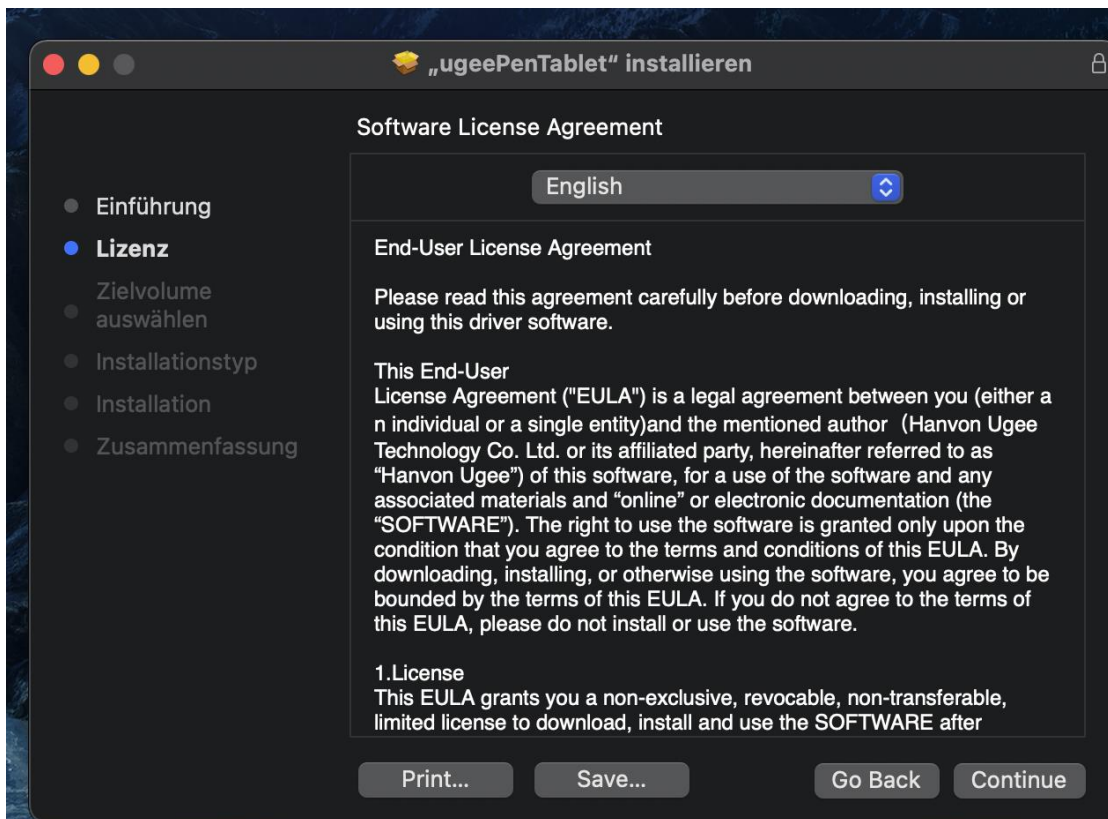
„ugeePenTablet“ installieren

Software License Agreement

English

Einführung
Lizenz
Zielvolume auswählen
Installationstyp
Installation
Zusammenfassung

End-User License Agreement

Please read this agreement carefully before downloading, installing or using this driver software.

This End-User
License Agreement ("EULA") is a legal agreement between you (either a n individual or a single entity)and the mentioned author（Hanvon Ugee Technology Co. Ltd. or its affiliated party, hereinafter referred to as “Hanvon Ugee") of this software, for a use of the software and any associated materials and “online" or electronic documentation (the “SOFTWARE"). The right to use the software is granted only upon the condition that you agree to the terms and conditions of this EULA. By downloading, installing, or otherwise using the software, you agree to be bounded by the terms of this EULA. If you do not agree to the terms of this EULA, please do not install or use the software.

1.License
This EULA grants you a non-exclusive, revocable, non-transferable, limited license to download, install and use the SOFTWARE after

Print...
Save...
Go Back
Continue